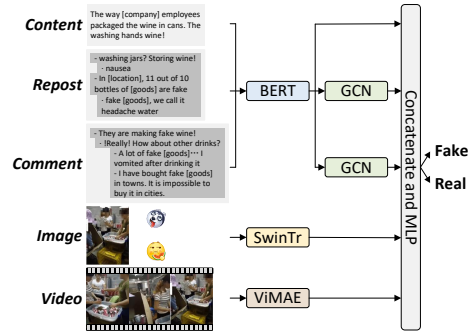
Content

The way [company] employees packaged the wine in cans. The washing hands wine!

Repost

- washing jars? Storing wine!
- nausea
- In [location], 11 out of 10 bottles of [goods] are fake
- fake [goods], we call it headache water

Comment

- They are making fake wine!
- !Really! How about other drinks?
- A lot of fake [goods]··· I vomited after drinking it
- I have bought fake [goods] in towns. It is impossible to buy it in cities.

Image

Video

BERT

GCN

GCN

SwinTr

ViMAE

Concatenate and MLP

Fake

Real